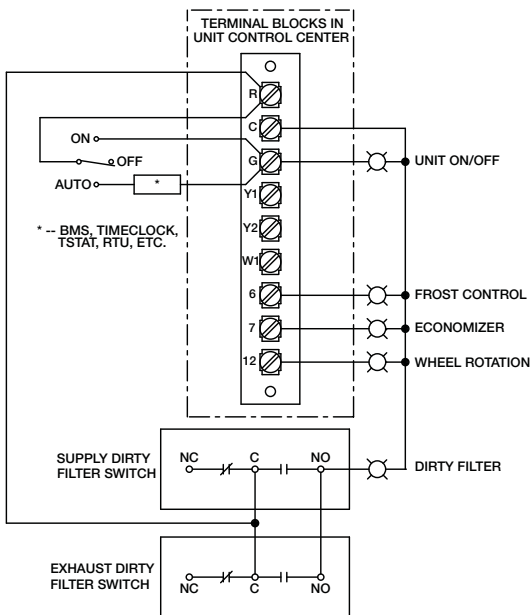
TERMINAL BLOCKS IN UNIT CONTROL CENTER

R
C
G
Y1
Y2
W1
6
7
12

ON
OFF
AUTO
*

* -- BMS, TIMECLOCK, TSTAT, RTU, ETC.

UNIT ON/OFF
FROST CONTROL
ECONOMIZER
WHEEL ROTATION

SUPPLY DIRTY FILTER SWITCH
NC
C
NO
DIRTY FILTER

EXHAUST DIRTY FILTER SWITCH
NC
C
NO